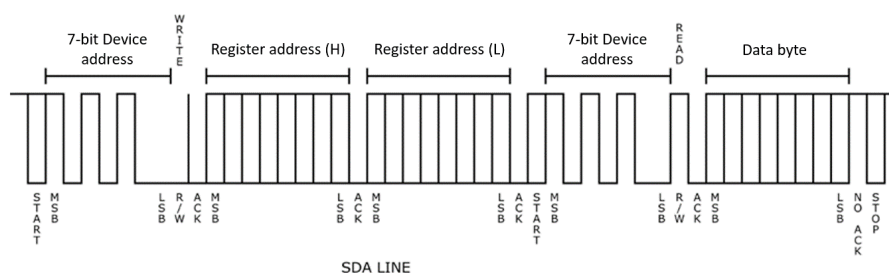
7-bit Device address

WRITE

Register address (H)

Register address (L)

7-bit Device address

READ

Data byte

START
MSB
LSB
R/W
ACK
MSB
LSB
ACK
MSB
LSB
ACK
START
MSB
LSB
R/W
ACK
MSB
LSB
NO ACK
STOP

SDA LINE